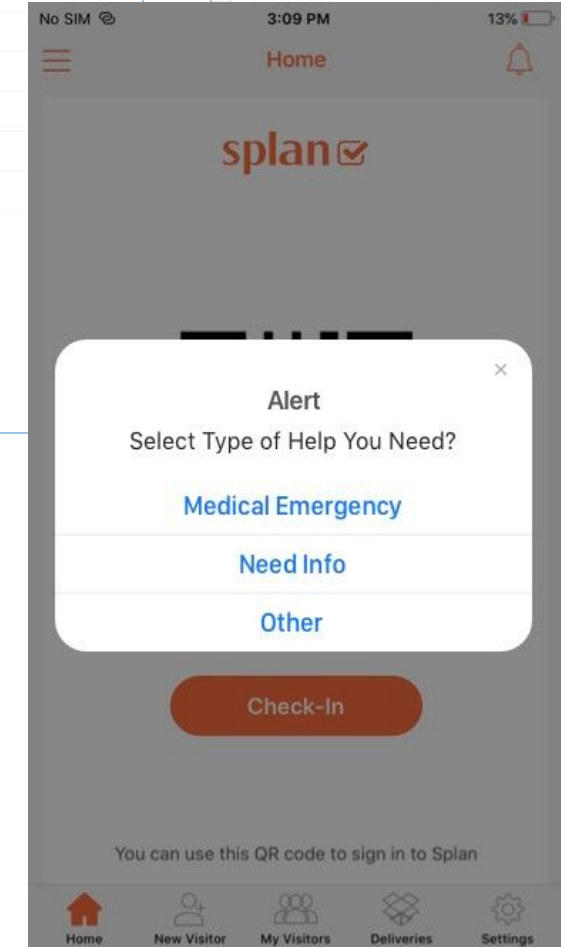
No SIM 3:09 PM 13%

Home

splan

×

Alert

Select Type of Help You Need?

Medical Emergency

Need Info

Other

Check-In

You can use this QR code to sign in to Splan

Home New Visitor My Visitors Deliveries Settings